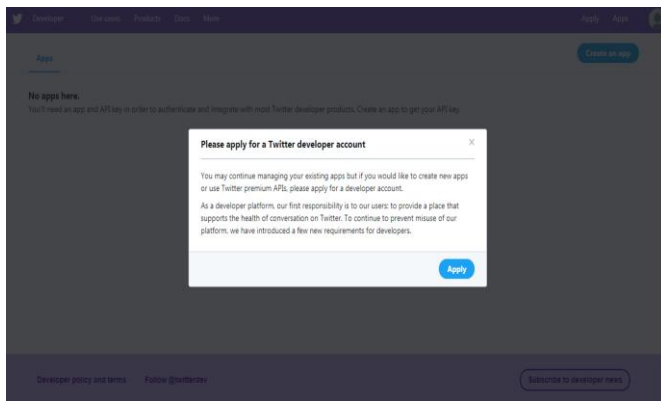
Developer Use cases Products Docs More

Apply Apps

Apps

Create an app

No apps here.

You'll need an app and API key in order to authenticate and integrate with most Twitter developer products. Create an app to get your API key.

Please apply for a Twitter developer account

×

You may continue managing your existing apps but if you would like to create new apps or use Twitter premium APIs, please apply for a developer account.

As a developer platform, our first responsibility is to our users: to provide a place that supports the health of conversation on Twitter. To continue to prevent misuse of our platform, we have introduced a few new requirements for developers.

Apply

Developer policy and terms Follow @twitterdev

Subscribe to developer news